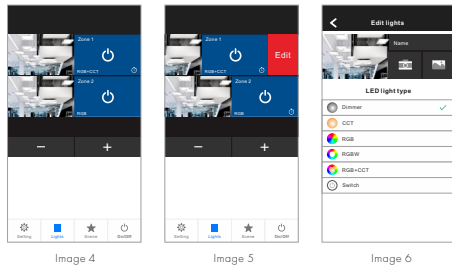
Zone 1

RGB+CCT

Zone 2

RGB

−

+

Setting

Lights

Scene

On/Off

Image 4

Zone 1

Edit

RGB+CCT

Zone 2

RGB

−

+

Setting

Lights

Scene

On/Off

Image 5

Edit lights

Name

LED light type

Dimmer

CCT

RGB

RGBW

RGB+CCT

Switch

Image 6